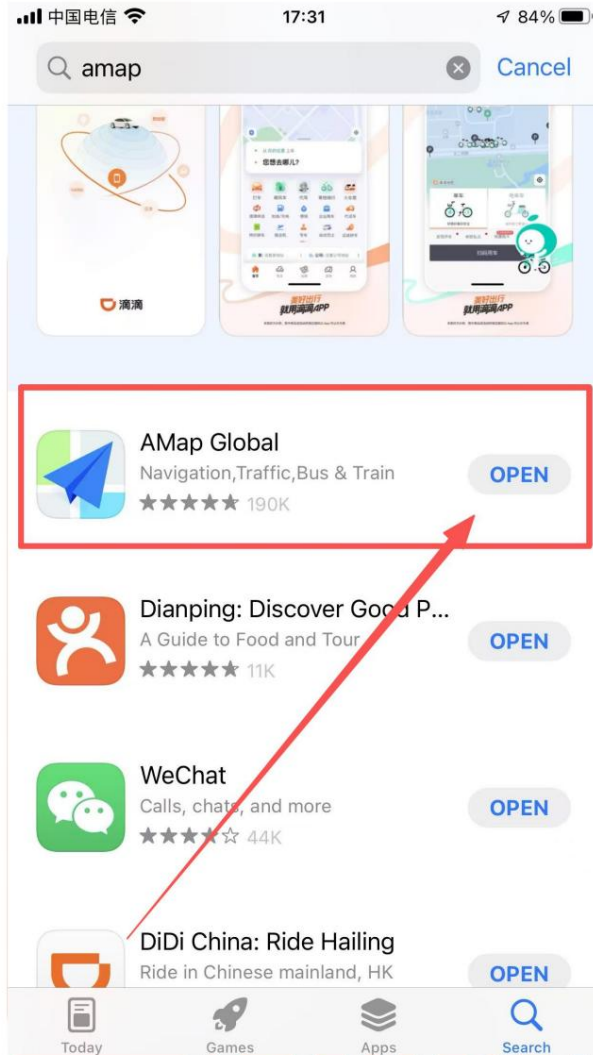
中国电信 17:31 84%

amap Cancel

滴滴

您想去哪儿?

美好出行 就用滴滴APP

美好出行 就用滴滴APP

AMap Global
Navigation,Traffic,Bus & Train
★★★★★ 190K
OPEN

Dianping: Discover Good P...
A Guide to Food and Tour
★★★★★ 11K
OPEN

WeChat
Calls, chats, and more
★★★★☆ 44K
OPEN

DiDi China: Ride Hailing
Ride in Chinese mainland, HK
OPEN

Today Games Apps Search